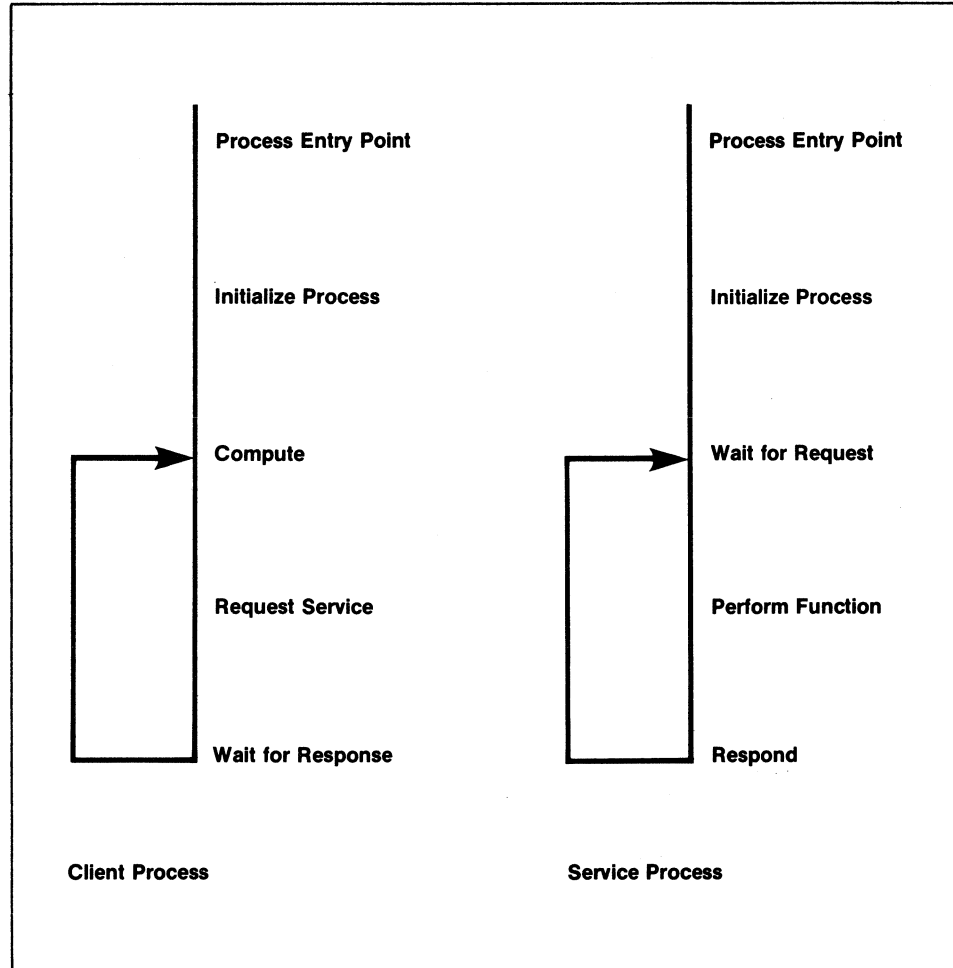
Process Entry Point

Initialize Process

Compute

Request Service

Wait for Response

Client Process

Process Entry Point

Initialize Process

Wait for Request

Perform Function

Respond

Service Process